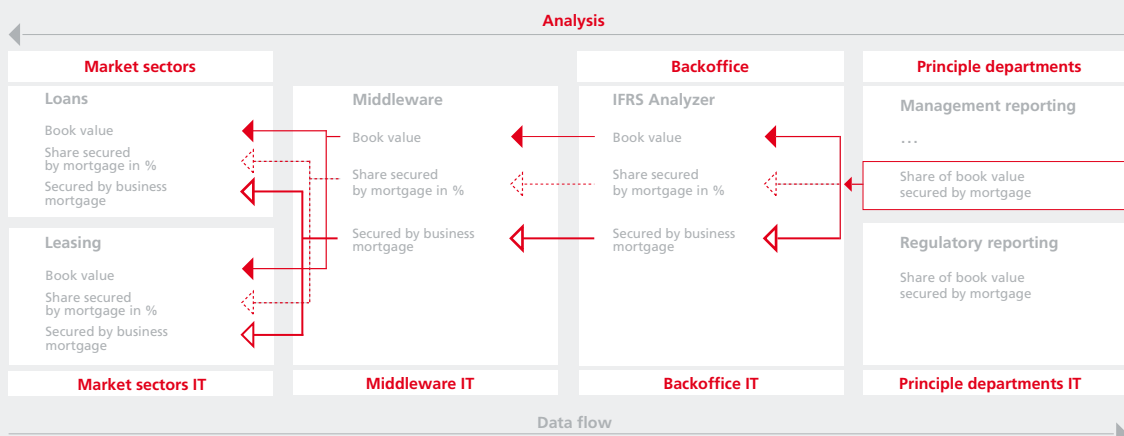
Analysis

Market sectors

Loans

Book value

Share secured by mortgage in %

Secured by business mortgage

Leasing

Book value

Share secured by mortgage in %

Secured by business mortgage

Market sectors IT

Middleware

Book value

Share secured by mortgage in %

Secured by business mortgage

Middleware IT

Backoffice

IFRS Analyzer

Book value

Share secured by mortgage in %

Secured by business mortgage

Backoffice IT

Principle departments

Management reporting

…

Share of book value secured by mortgage

Regulatory reporting

Share of book value secured by mortgage

Principle departments IT

Data flow